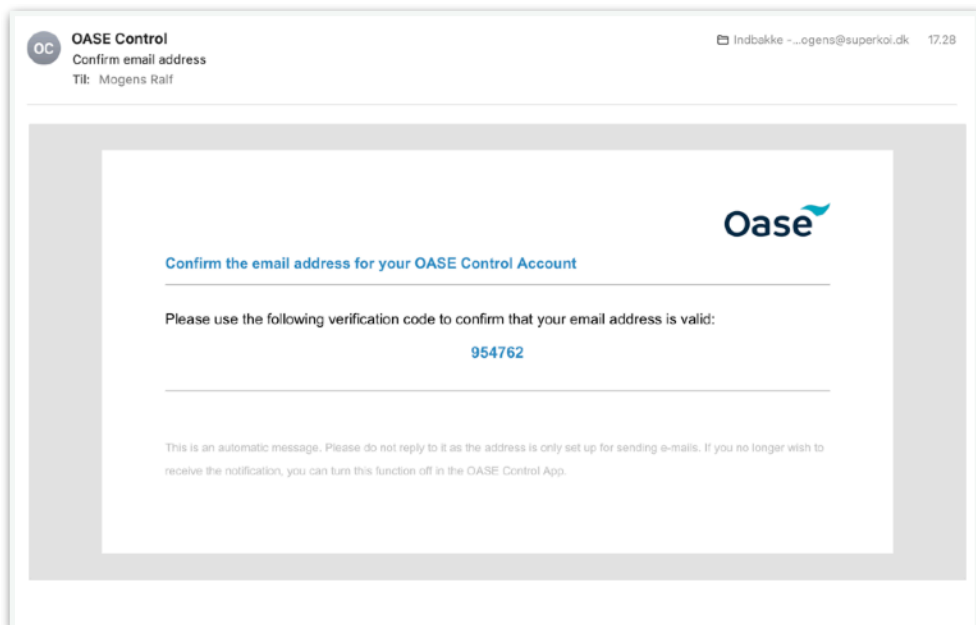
OC

OASE Control
Confirm email address
Til: Mogens Ralf

Indbakke -...ogens@superkoi.dk 17.28

Oase

Confirm the email address for your OASE Control Account

Please use the following verification code to confirm that your email address is valid:

954762

This is an automatic message. Please do not reply to it as the address is only set up for sending e-mails. If you no longer wish to receive the notification, you can turn this function off in the OASE Control App.